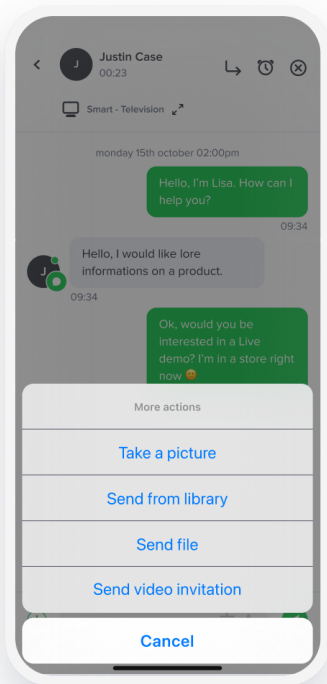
J
Justin Case
00:23

Smart - Television

monday 15th october 02:00pm

Hello, I'm Lisa. How can I help you?
09:34

J
Hello, I would like lore informations on a product.
09:34

Ok, would you be interested in a Live demo? I'm in a store right now 😊

More actions
Take a picture
Send from library
Send file
Send video invitation
Cancel